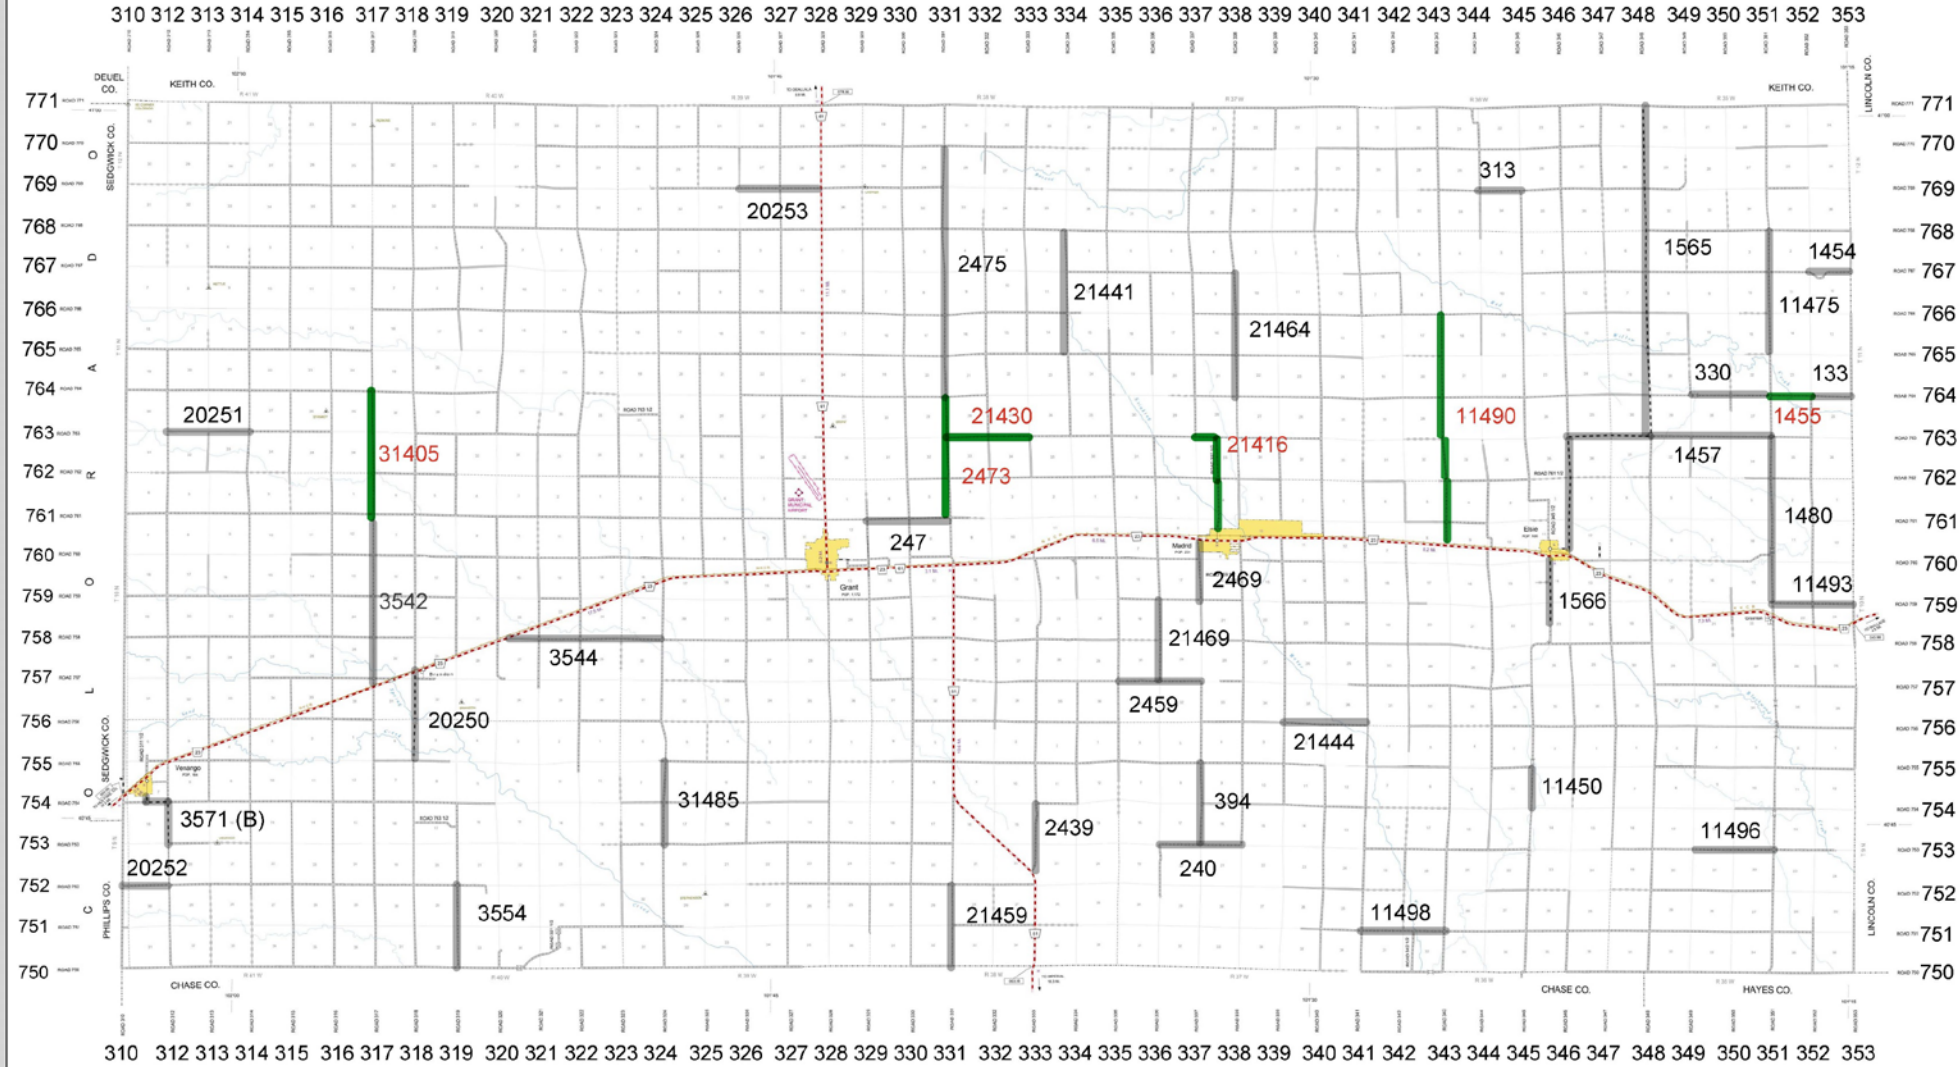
310 312 313 314 315 316 317 318 319 320 321 322 323 324 325 326 327 328 329 330 331 332 333 334 335 336 337 338 339 340 341 342 343 344 345 346 347 348 349 350 351 352 353

DEUEL CO.
KEITH CO.
KEITH CO.
LINCOLN CO.

771
770
769
768
767
766
765
764
763
762
761
760
759
758
757
756
755
754
753
752
751
750

SEDGWICK CO.
PERKINS
SEDGWICK CO.
PHILLIPS CO.

771
770
769
768
767
766
765
764
763
762
761
760
759
758
757
756
755
754
753
752
751
750

20253
313
2475
21441
21464
1565
1454
11475
330
133
20251
31405
21430
2473
21416
11490
1455
1457
1480
247
2469
1566
11493
3542
3544
21469
2459
20250
21444
11450
31485
394
3571 (B)
2439
240
11496
20252
3554
21459
11498

Grant
Madrid
Elsie
Venango
Brandon

CHASE CO.
CHASE CO.
HAYES CO.
LINCOLN CO.

310 312 313 314 315 316 317 318 319 320 321 322 323 324 325 326 327 328 329 330 331 332 333 334 335 336 337 338 339 340 341 342 343 344 345 346 347 348 349 350 351 352 353